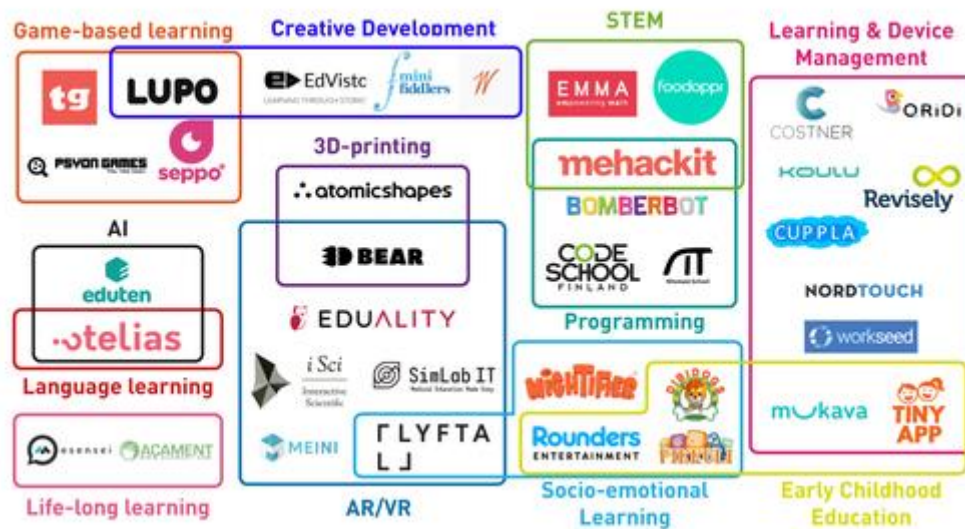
Game-based learning

tg

LUPO

PSYON GAMES

seppo

Creative Development

EdVisto
LEARNING THROUGH STORIES

mini fiddlers

W

3D-printing

atomicshapes

BEAR

AI

eduten

otelias

Language learning

EDUALITY

iSci
Interactive Scientific

SimLab IT

MEINI

LYFTA

AR/VR

Life-long learning

esensei

ACAMENT

STEM

EMMA
empowering math

foodoppi

mehackit

BOMBERBOT

CODE SCHOOL FINLAND

Programming

MIGHTIFER

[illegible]

Rounders
ENTERTAINMENT

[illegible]

Socio-emotional Learning

Learning & Device Management

COSTNER

ORiDi

KOULU

Revisely

CUPPLA

NORDTOUCH

workseed

mukava

TINY APP

Early Childhood Education